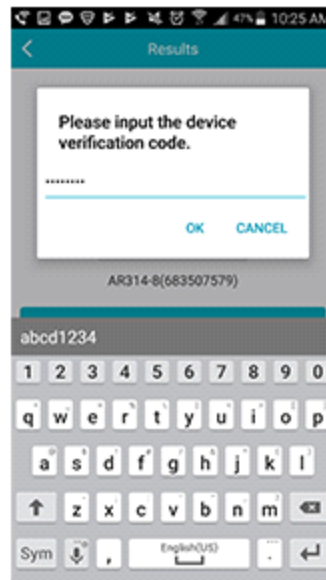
47% 10:25 AM

Results

Please input the device verification code.

••••••••

OK CANCEL

AR314-8(683507579)

abcd1234

1 2 3 4 5 6 7 8 9 0

q w e r t y u i o p

a s d f g h j k l

z x c v b n m

Sym , English(US) .